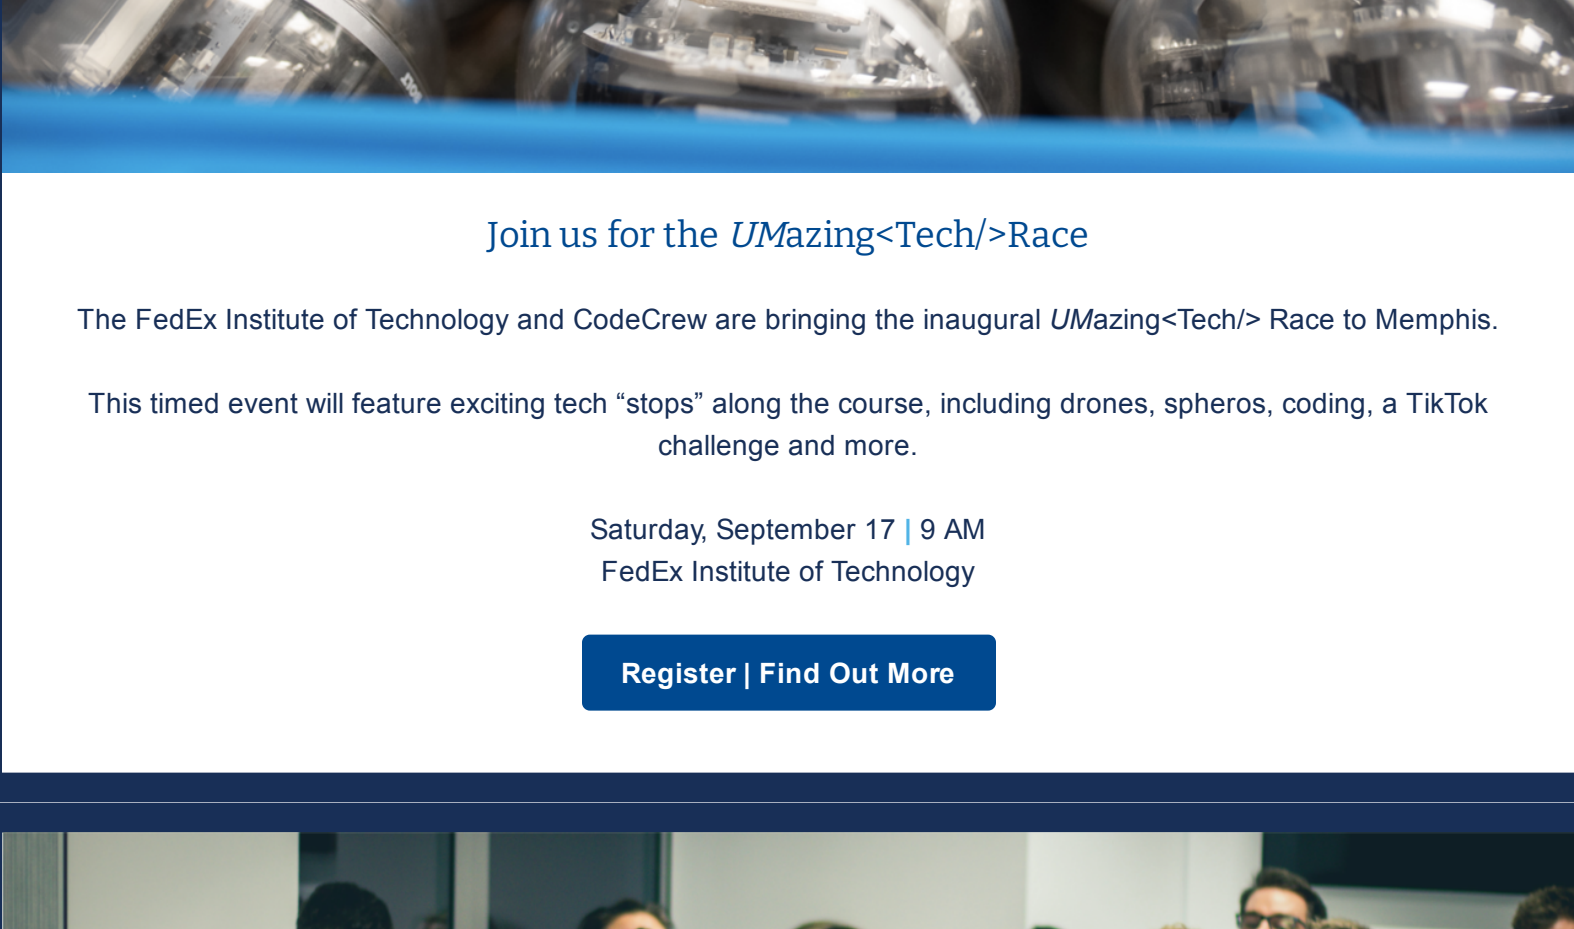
Join us for the *UM*azing<Tech/>Race

The FedEx Institute of Technology and CodeCrew are bringing the inaugural *UM*azing<Tech/> Race to Memphis.

This timed event will feature exciting tech “stops” along the course, including drones, spheros, coding, a TikTok challenge and more.

Saturday, September 17 | 9 AM
FedEx Institute of Technology

Register | Find Out More